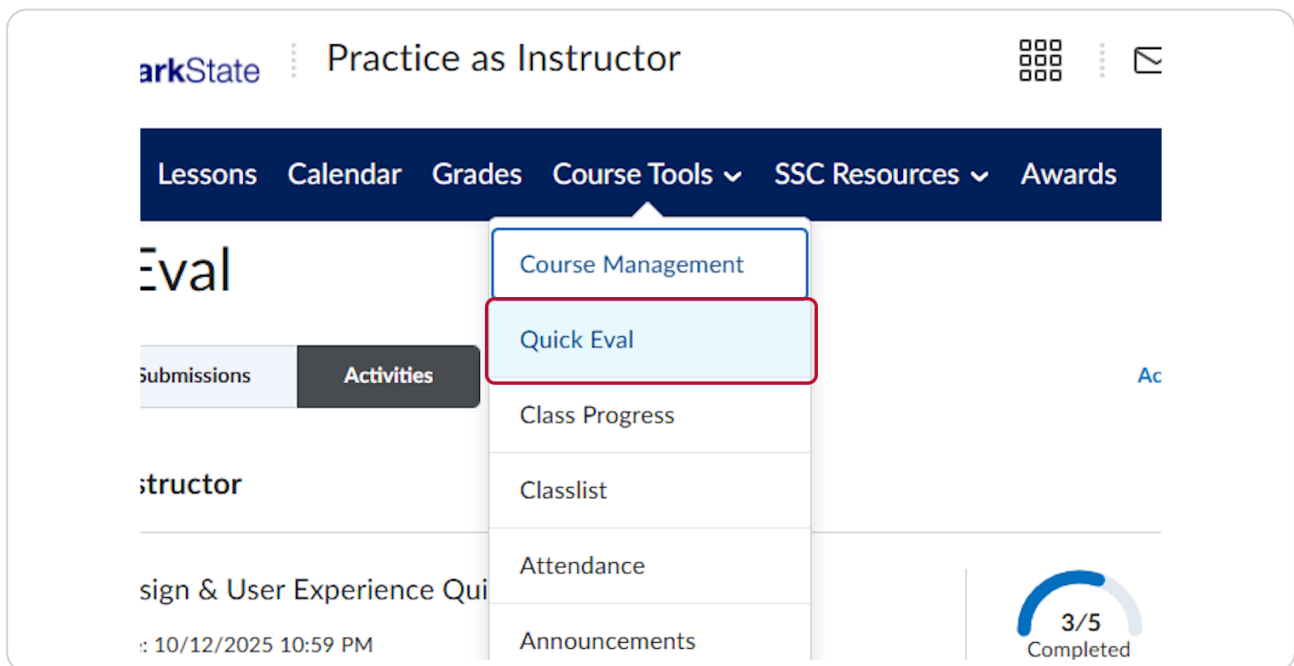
arkState

Practice as Instructor

Lessons Calendar Grades Course Tools SSC Resources Awards

Eval

Course Management

Quick Eval

Class Progress

Classlist

Attendance

Announcements

Submissions Activities

Ac

structor

sign & User Experience Qui

: 10/12/2025 10:59 PM

3/5
Completed